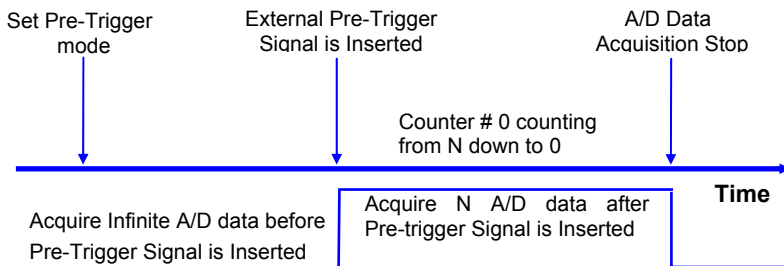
Set Pre-Trigger mode

External Pre-Trigger Signal is Inserted

A/D Data Acquisition Stop

Counter # 0 counting from N down to 0

Time

Acquire Infinite A/D data before Pre-Trigger Signal is Inserted

Acquire N A/D data after Pre-trigger Signal is Inserted